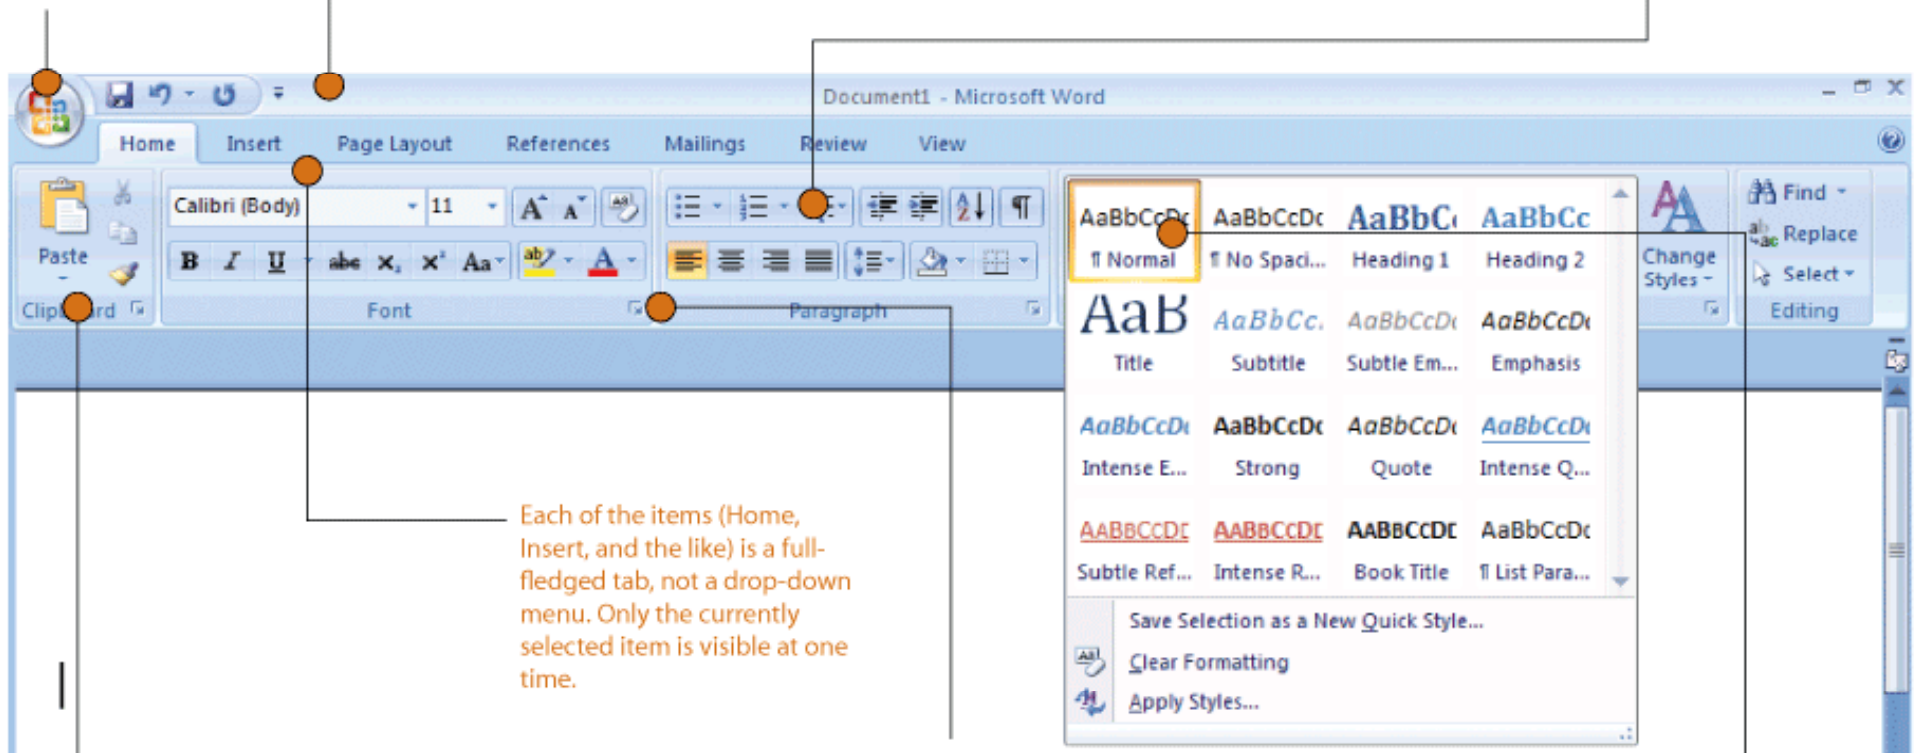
Document1 - Microsoft Word

Home Insert Page Layout References Mailings Review View

Paste

Clipboard

Calibri (Body) 11

B I U abe $x_2$ $x^2$ Aa

Font

Paragraph

AaBbCcDc
¶ Normal

AaBbCcDc
¶ No Spaci...

AaBbC
Heading 1

AaBbCc
Heading 2

AaB
Title

AaBbCc.
Subtitle

AaBbCcDc
Subtle Em...

AaBbCcDc
Emphasis

AaBbCcDc
Intense E...

AaBbCcDc
Strong

AaBbCcDc
Quote

AaBbCcDc
Intense Q...

AABBCCDE
Subtle Ref...

AABBCCDE
Intense R...

AABBCCDE
Book Title

AaBbCcDc
¶ List Para...

Save Selection as a New Quick Style...

Clear Formatting

Apply Styles...

Change Styles

Find
Replace
Select
Editing

Each of the items (Home, Insert, and the like) is a full-fledged tab, not a drop-down menu. Only the currently selected item is visible at one time.